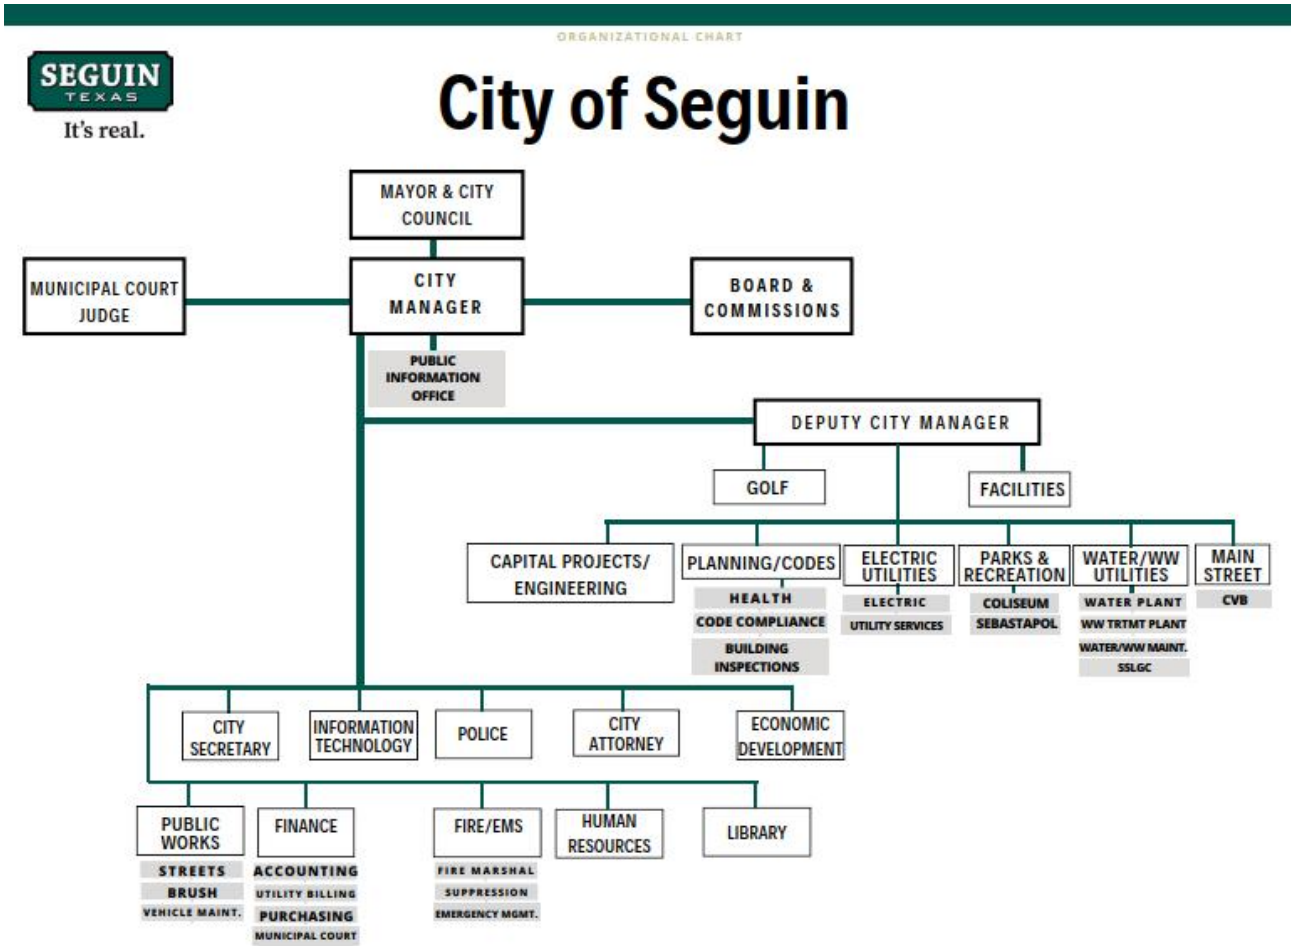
ORGANIZATIONAL CHART

SEGUIN
TEXAS
It's real.

City of Seguin

MAYOR & CITY COUNCIL

MUNICIPAL COURT JUDGE

CITY MANAGER

BOARD & COMMISSIONS

PUBLIC INFORMATION OFFICE

DEPUTY CITY MANAGER

GOLF

FACILITIES

CAPITAL PROJECTS/ ENGINEERING

PLANNING/CODES
HEALTH
CODE COMPLIANCE
BUILDING INSPECTIONS

ELECTRIC UTILITIES
ELECTRIC
UTILITY SERVICES

PARKS & RECREATION
COLISEUM
SEBASTAPOL

WATER/WW UTILITIES
WATER PLANT
WW TRTMT PLANT
WATER/WW MAINT.
SSLGC

MAIN STREET
CVB

CITY SECRETARY

INFORMATION TECHNOLOGY

POLICE

CITY ATTORNEY

ECONOMIC DEVELOPMENT

PUBLIC WORKS
STREETS
BRUSH
VEHICLE MAINT.

FINANCE
ACCOUNTING
UTILITY BILLING
PURCHASING
MUNICIPAL COURT

FIRE/EMS
FIRE MARSHAL
SUPPRESSION
EMERGENCY MGMT.

HUMAN RESOURCES

LIBRARY